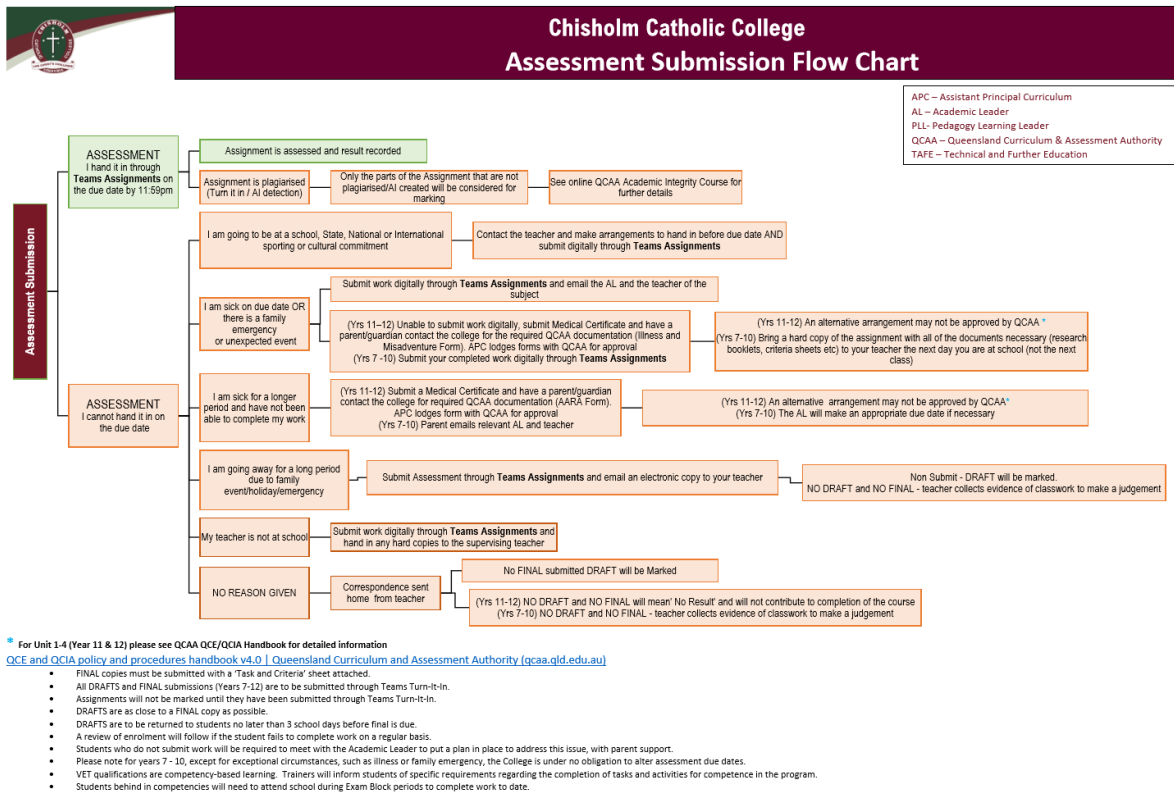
Chisholm Catholic College
Assessment Submission Flow Chart

APC – Assistant Principal Curriculum
AL – Academic Leader
PLL- Pedagogy Learning Leader
QCAA – Queensland Curriculum & Assessment Authority
TAFE – Technical and Further Education

Assessment Submission

ASSESSMENT
I hand it in through Teams Assignments on the due date by 11:59pm

Assignment is assessed and result recorded

Assignment is plagiarised (Turn it in / AI detection)

Only the parts of the Assignment that are not plagiarised/AI created will be considered for marking

See online QCAA Academic Integrity Course for further details

ASSESSMENT
I cannot hand it in on the due date

I am going to be at a school, State, National or International sporting or cultural commitment

Contact the teacher and make arrangements to hand in before due date AND submit digitally through Teams Assignments

I am sick on due date OR there is a family emergency or unexpected event

Submit work digitally through Teams Assignments and email the AL and the teacher of the subject

(Yrs 11–12) Unable to submit work digitally, submit Medical Certificate and have a parent/guardian contact the college for the required QCAA documentation (Illness and Misadventure Form). APC lodges forms with QCAA for approval
(Yrs 7 -10) Submit your completed work digitally through Teams Assignments

(Yrs 11-12) An alternative arrangement may not be approved by QCAA *
(Yrs 7-10) Bring a hard copy of the assignment with all of the documents necessary (research booklets, criteria sheets etc) to your teacher the next day you are at school (not the next class)

I am sick for a longer period and have not been able to complete my work

(Yrs 11-12) Submit a Medical Certificate and have a parent/guardian contact the college for required QCAA documentation (AARA Form). APC lodges form with QCAA for approval
(Yrs 7-10) Parent emails relevant AL and teacher

(Yrs 11-12) An alternative arrangement may not be approved by QCAA*
(Yrs 7-10) The AL will make an appropriate due date if necessary

I am going away for a long period due to family event/holiday/emergency

Submit Assessment through Teams Assignments and email an electronic copy to your teacher

Non Submit - DRAFT will be marked.
NO DRAFT and NO FINAL - teacher collects evidence of classwork to make a judgement

My teacher is not at school

Submit work digitally through Teams Assignments and hand in any hard copies to the supervising teacher

NO REASON GIVEN

Correspondence sent home from teacher

No FINAL submitted DRAFT will be Marked

(Yrs 11-12) NO DRAFT and NO FINAL will mean' No Result' and will not contribute to completion of the course
(Yrs 7-10) NO DRAFT and NO FINAL - teacher collects evidence of classwork to make a judgement

* For Unit 1-4 (Year 11 & 12) please see QCAA QCE/QCIA Handbook for detailed information
QCE and QCIA policy and procedures handbook v4.0 | Queensland Curriculum and Assessment Authority (qcaa.qld.edu.au)

- FINAL copies must be submitted with a 'Task and Criteria' sheet attached.
- All DRAFTS and FINAL submissions (Years 7-12) are to be submitted through Teams Turn-It-In.
- Assignments will not be marked until they have been submitted through Teams Turn-It-In.
- DRAFTS are as close to a FINAL copy as possible.
- DRAFTS are to be returned to students no later than 3 school days before final is due.
- A review of enrolment will follow if the student fails to complete work on a regular basis.
- Students who do not submit work will be required to meet with the Academic Leader to put a plan in place to address this issue, with parent support.
- Please note for years 7 - 10, except for exceptional circumstances, such as illness or family emergency, the College is under no obligation to alter assessment due dates.
- VET qualifications are competency-based learning. Trainers will inform students of specific requirements regarding the completion of tasks and activities for competence in the program.
- Students behind in competencies will need to attend school during Exam Block periods to complete work to date.